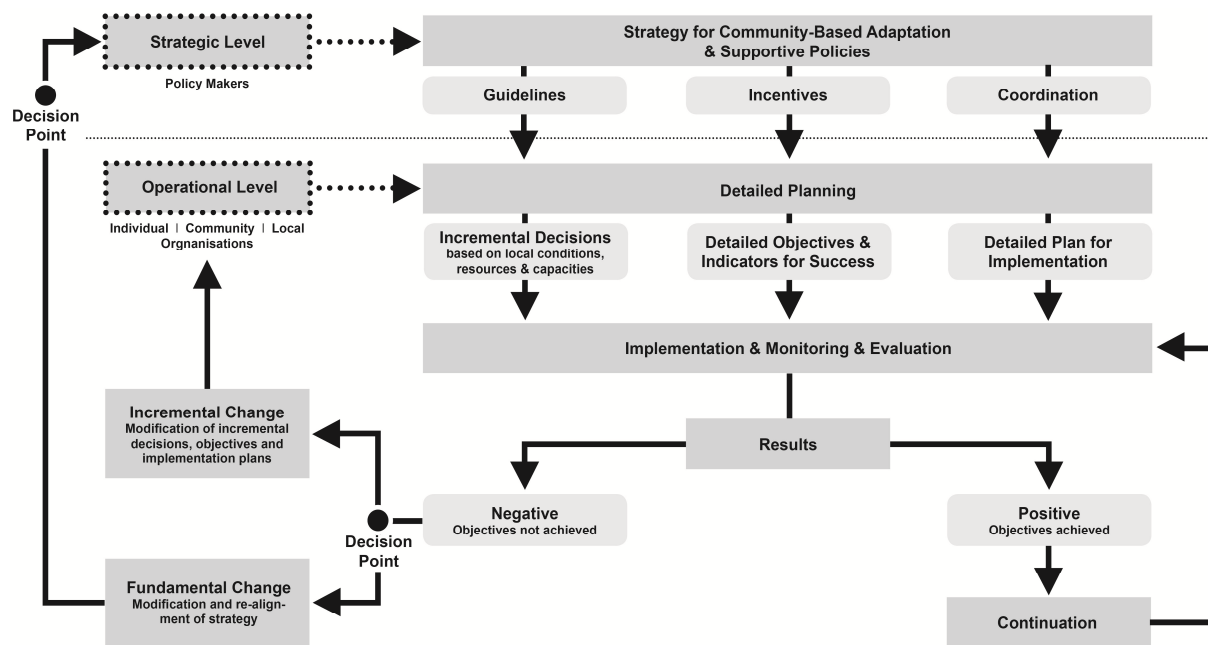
Strategic Level

Policy Makers

Strategy for Community-Based Adaptation & Supportive Policies

Guidelines

Incentives

Coordination

Decision Point

Operational Level

Individual | Community | Local Orgnanisations

Detailed Planning

Incremental Decisions based on local conditions, resources & capacities

Detailed Objectives & Indicators for Success

Detailed Plan for Implementation

Implementation & Monitoring & Evaluation

Incremental Change
Modification of incremental decisions, objectives and implementation plans

Results

Negative
Objectives not achieved

Positive
Objectives achieved

Decision Point

Fundamental Change
Modification and re-alignment of strategy

Continuation